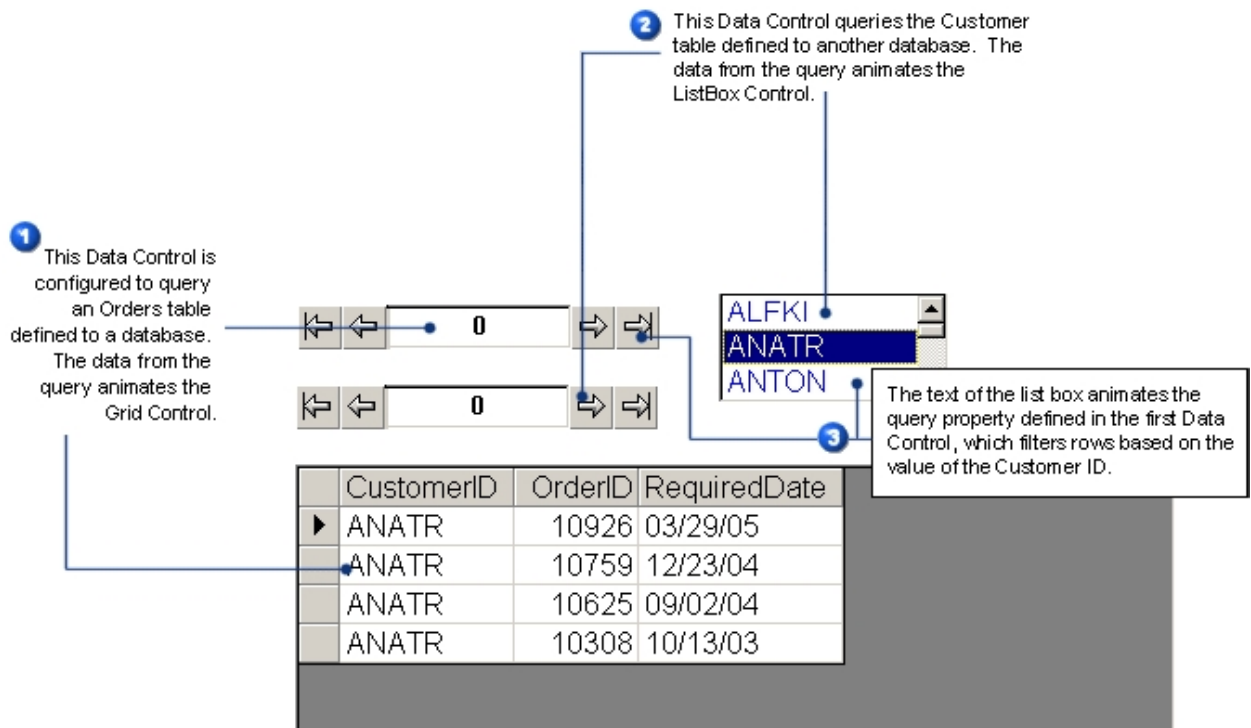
2 This Data Control queries the Customer table defined to another database. The data from the query animates the ListBox Control.

1 This Data Control is configured to query an Orders table defined to a database. The data from the query animates the Grid Control.

0

0

ALFKI
ANATR
ANTON

3 The text of the list box animates the query property defined in the first Data Control, which filters rows based on the value of the Customer ID.

| | CustomerID | OrderID | RequiredDate |
|---|---|---|---|
| ▶ | ANATR | 10926 | 03/29/05 |
| | ANATR | 10759 | 12/23/04 |
| | ANATR | 10625 | 09/02/04 |
| | ANATR | 10308 | 10/13/03 |